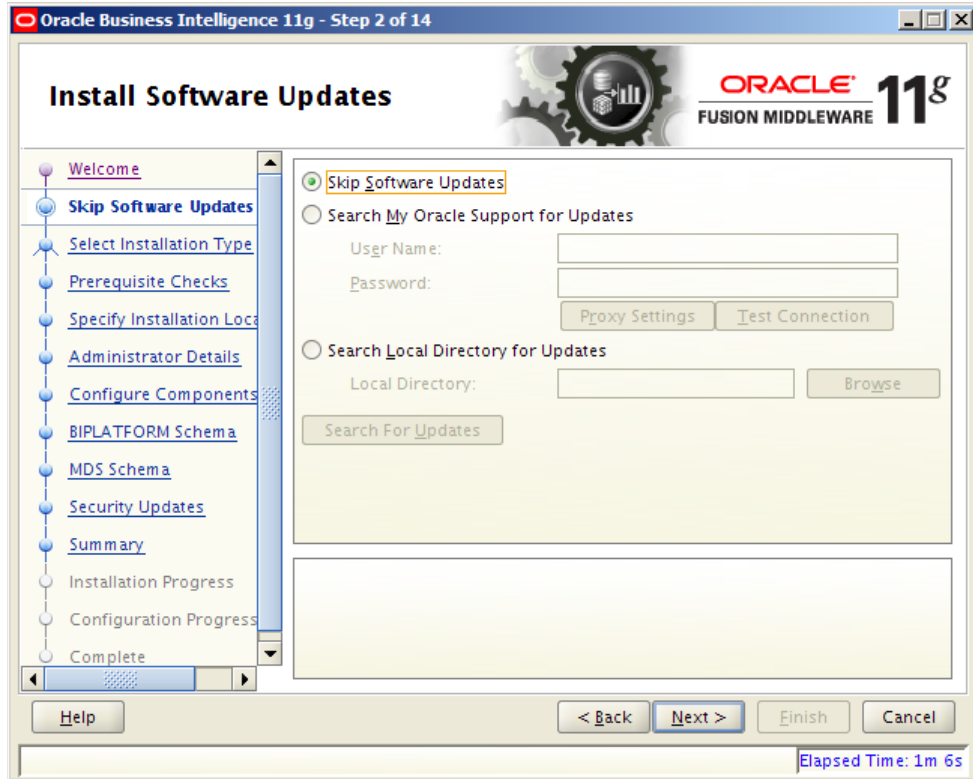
Oracle Business Intelligence 11g - Step 2 of 14

Install Software Updates

ORACLE
FUSION MIDDLEWARE
11g

Welcome
Skip Software Updates
Select Installation Type
Prerequisite Checks
Specify Installation Loca
Administrator Details
Configure Components
BIPLATFORM Schema
MDS Schema
Security Updates
Summary
Installation Progress
Configuration Progress
Complete

Skip Software Updates
Search My Oracle Support for Updates
User Name:
Password:
Proxy Settings
Test Connection
Search Local Directory for Updates
Local Directory:
Browse
Search For Updates

Help
< Back
Next >
Finish
Cancel

Elapsed Time: 1m 6s